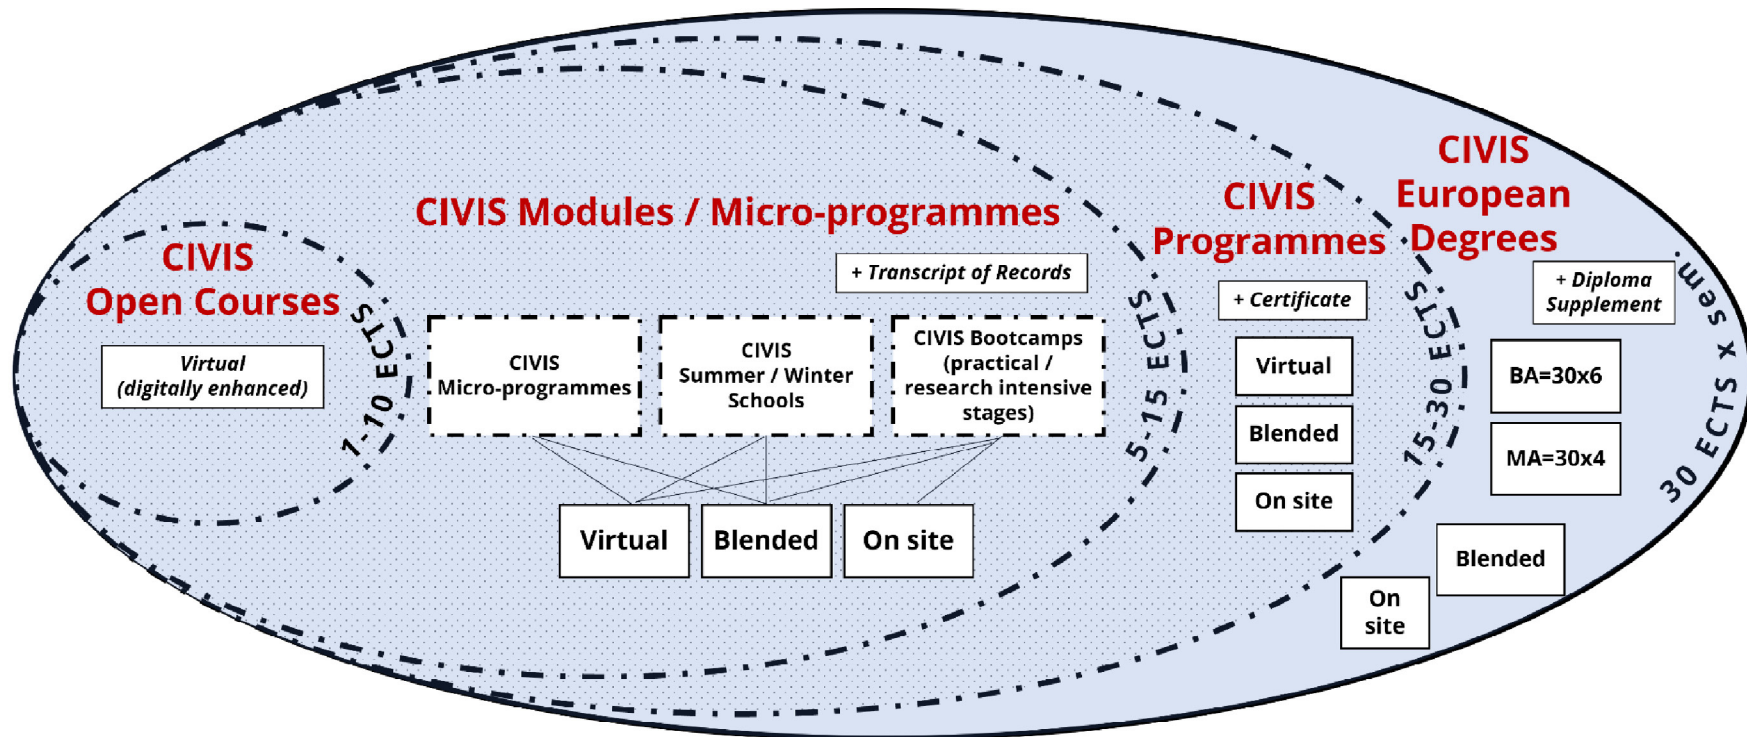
CIVIS
Open Courses

Virtual
(digitally enhanced)

1-10 ECTS

CIVIS Modules / Micro-programmes

+ Transcript of Records

CIVIS
Micro-programmes

CIVIS
Summer / Winter
Schools

CIVIS Bootcamps
(practical /
research intensive
stages)

Virtual

Blended

On site

5-15 ECTS

CIVIS
Programmes

+ Certificate

Virtual

Blended

On site

15-30 ECTS

CIVIS
European
Degrees

+ Diploma
Supplement

BA=30x6

MA=30x4

Blended

On
site

30 ECTS x sem.